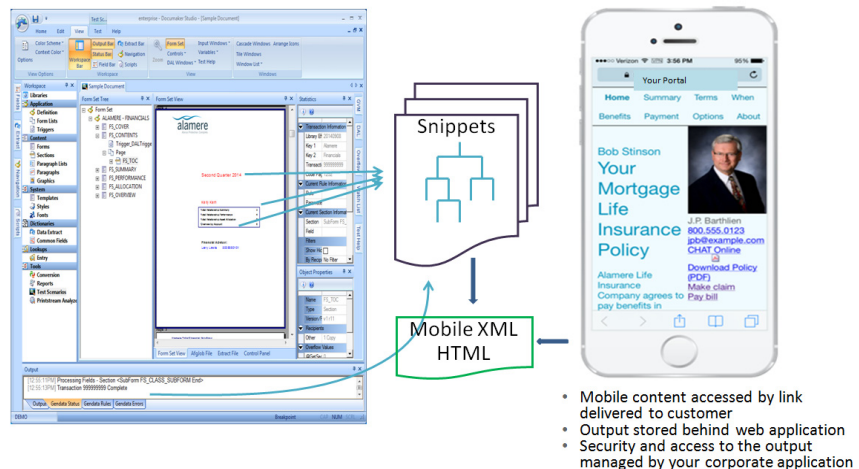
enterprise - Documaker Studio - [Sample Document]

Home Edit View Text Help

Color Scheme Context Color Options Output Bar Status Bar Field Bar Extract Bar Navigation Scripts Workspace Bar Form Set Controls DAL Windows Input Windows Variables Text Help Cascade Windows Arrange Icons Tile Windows Window List

View Options Workspace Zoom Windows

Workspace

Libraries
Application
Definition
Form Lists
Triggers
Content
Forms
Sections
Paragraph Lists
Paragraphs
Graphics
System
Templates
Styles
Fonts
Dictionaries
Data Extract
Common Fields
Linkage
Entry
Tools
Conversion
Reports
Test Scenarios
Printstream Analyzer

Sample Document

Form Set Tree

Form Set
ALAMERE - FINANCIALS
FS_COVER
FS_CONTENTS
Trigger_DALTrigger
Page
FS_TOC
FS_SUMMARY
FS_PERFORMANCE
FS_ALLOCATION
FS_OVERVIEW

Form Set View

alamere

Second Quarter 2014

Form Set View AFGJob File Extract File Control Panel

Statistics

Transaction Information
Library ID
Key 1
Key 2
Transact
Current Rule Information
Current Section Information
Section
Field
Filters
Show All
No Recipi No Filter

Object Properties

Name FS_TOC
Type Section
Recipients
Other
Overflow Values

Output

[12:55:13PM] Processing Fields - Section <SubForm FS_CLASS_SUBFORM End>
[12:55:13PM] Transaction 999999999 Complete

Output Gendata Status Gendata Rules Gendata Errors

DEMO Breakpoint NUM

Snippets

Mobile XML
HTML

Verizon 1:56 PM 95%

Your Portal

Home Summary Terms When
Benefits Payment Options About

Bob Stinson
Your Mortgage Life Insurance Policy

J.P. Barthlien
800.555.0123
jpb@example.com
CHAT Online
Download Policy (PDF)
Make claim
Pay bill

Alamere Life Insurance Company agrees to pay benefits in

• Mobile content accessed by link delivered to customer
• Output stored behind web application
• Security and access to the output managed by your corporate application